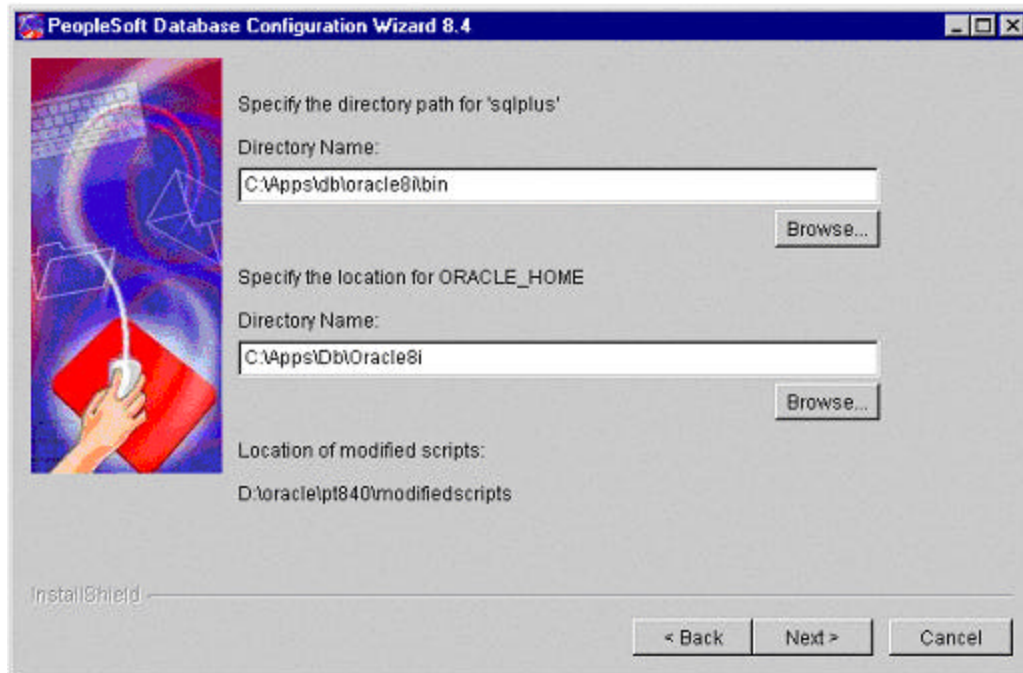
PeopleSoft Database Configuration Wizard 8.4

Specify the directory path for 'sqlplus'

Directory Name:

C:\Apps\db\oracle8i\bin

Browse...

Specify the location for ORACLE_HOME

Directory Name:

C:\Apps\Db\Oracle8i

Browse...

Location of modified scripts:

D:\oracle\pt840\modifiedscripts

InstallShield

< Back

Next >

Cancel